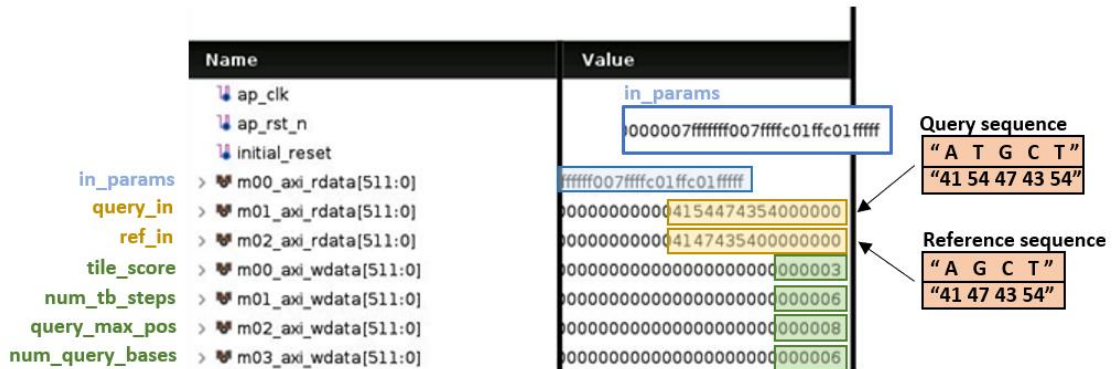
| Name | Value |
|---|---|
| ap_clk | |
| ap_rst_n | |
| initial_reset | |
| m00_axi_rdata[511:0] | ffffff007ffffc01ffc01fffff |
| m01_axi_rdata[511:0] | 00000000004154474354000000 |
| m02_axi_rdata[511:0] | 00000000004147435400000000 |
| m00_axi_wdata[511:0] | 000000000000000000000000003 |
| m01_axi_wdata[511:0] | 000000000000000000000000006 |
| m02_axi_wdata[511:0] | 000000000000000000000000008 |
| m03_axi_wdata[511:0] | 000000000000000000000000006 |

in_params
000007fffffff007ffffc01ffc01fffff

in_params
query_in
ref_in
tile_score
num_tb_steps
query_max_pos
num_query_bases

Query sequence
"A T G C T"
"41 54 47 43 54"

Reference sequence
"A G C T"
"41 47 43 54"